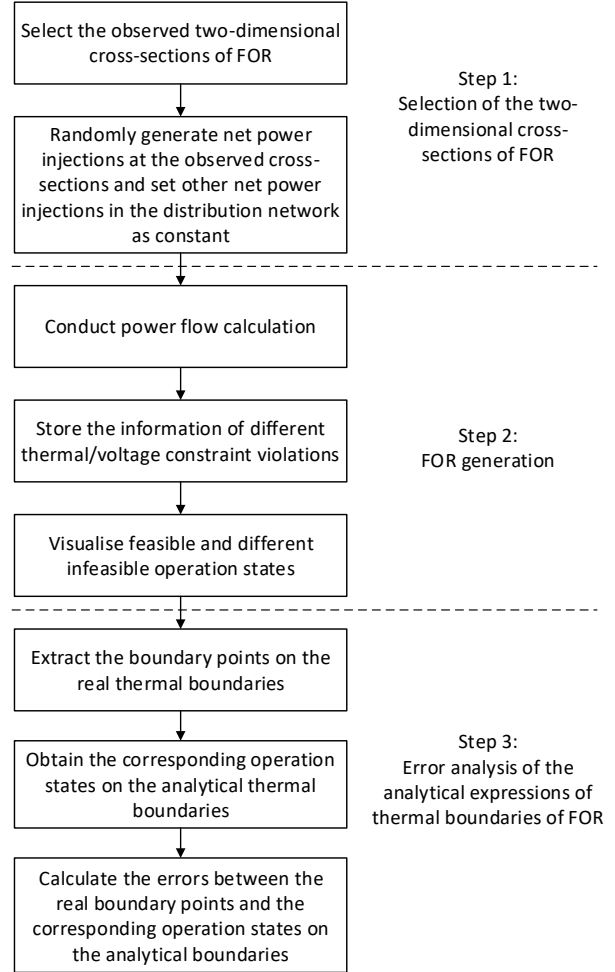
Select the observed two-dimensional cross-sections of FOR

Randomly generate net power injections at the observed cross-sections and set other net power injections in the distribution network as constant

Step 1:
Selection of the two-dimensional cross-sections of FOR

Conduct power flow calculation

Store the information of different thermal/voltage constraint violations

Visualise feasible and different infeasible operation states

Step 2:
FOR generation

Extract the boundary points on the real thermal boundaries

Obtain the corresponding operation states on the analytical thermal boundaries

Calculate the errors between the real boundary points and the corresponding operation states on the analytical boundaries

Step 3:
Error analysis of the analytical expressions of thermal boundaries of FOR